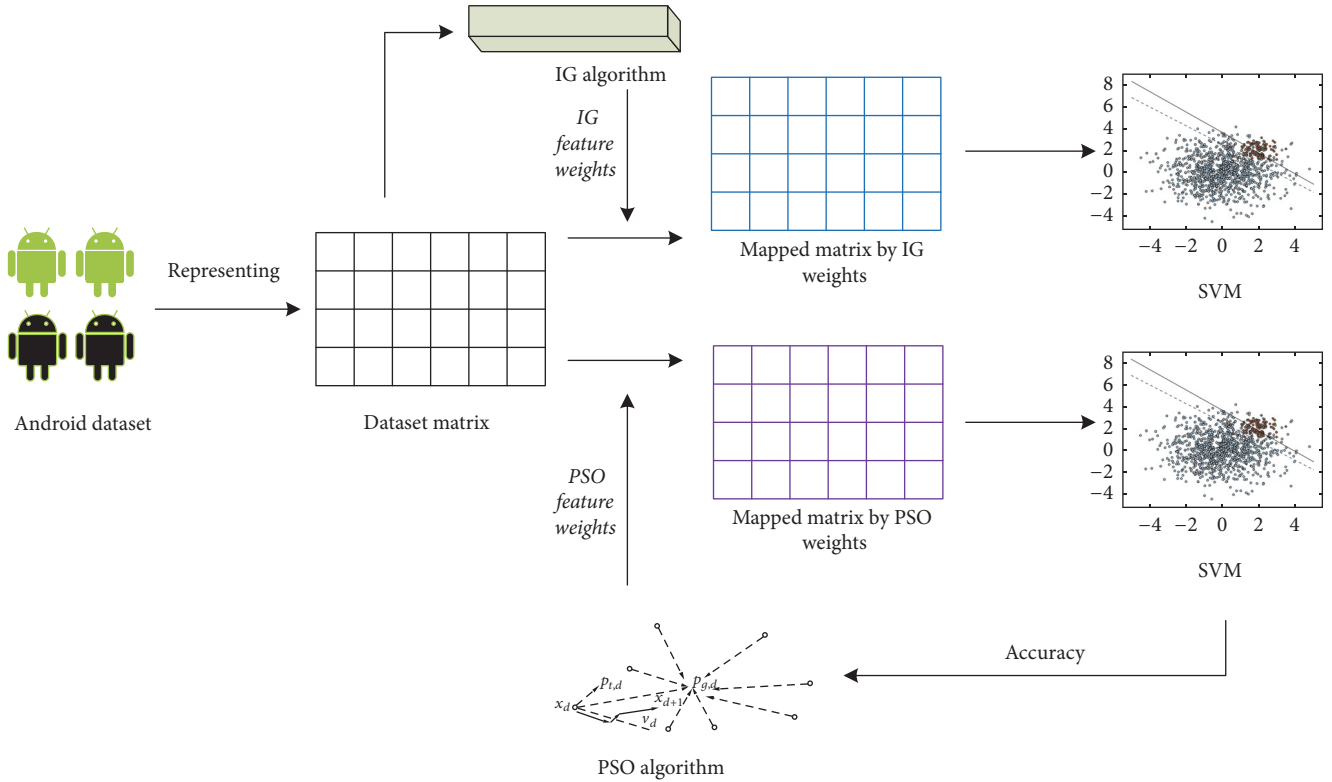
IG algorithm

IG feature weights

Mapped matrix by IG weights

8
6
4
2
0
−2
−4
−4 −2 0 2 4

SVM

Representing

Android dataset

Dataset matrix

PSO feature weights

Mapped matrix by PSO weights

8
6
4
2
0
−2
−4
−4 −2 0 2 4

SVM

Accuracy

$p_{t,d}$
$p_{g,d}$
$x_d$
$x_{d+1}$
$v_d$

PSO algorithm